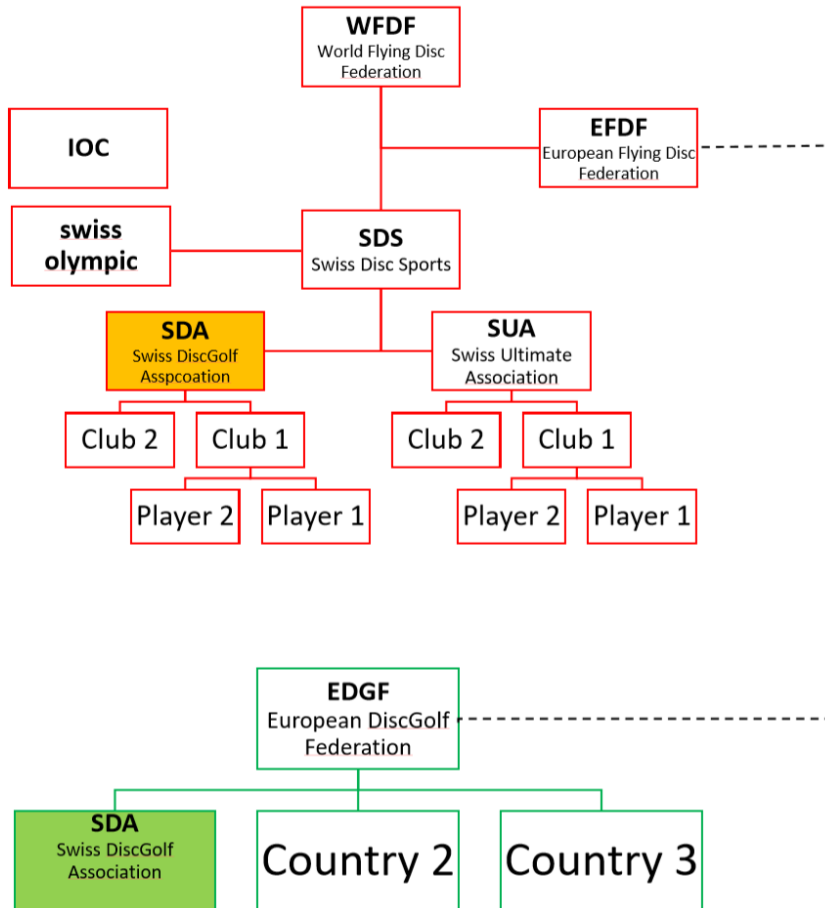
WFDF
World Flying Disc Federation

IOC

EFDF
European Flying Disc Federation

swiss olympic

SDS
Swiss Disc Sports

SDA
Swiss DiscGolf Asspcoation

SUA
Swiss Ultimate Association

Club 2

Club 1

Club 2

Club 1

Player 2

Player 1

Player 2

Player 1

EDGF
European DiscGolf Federation

SDA
Swiss DiscGolf Association

Country 2

Country 3